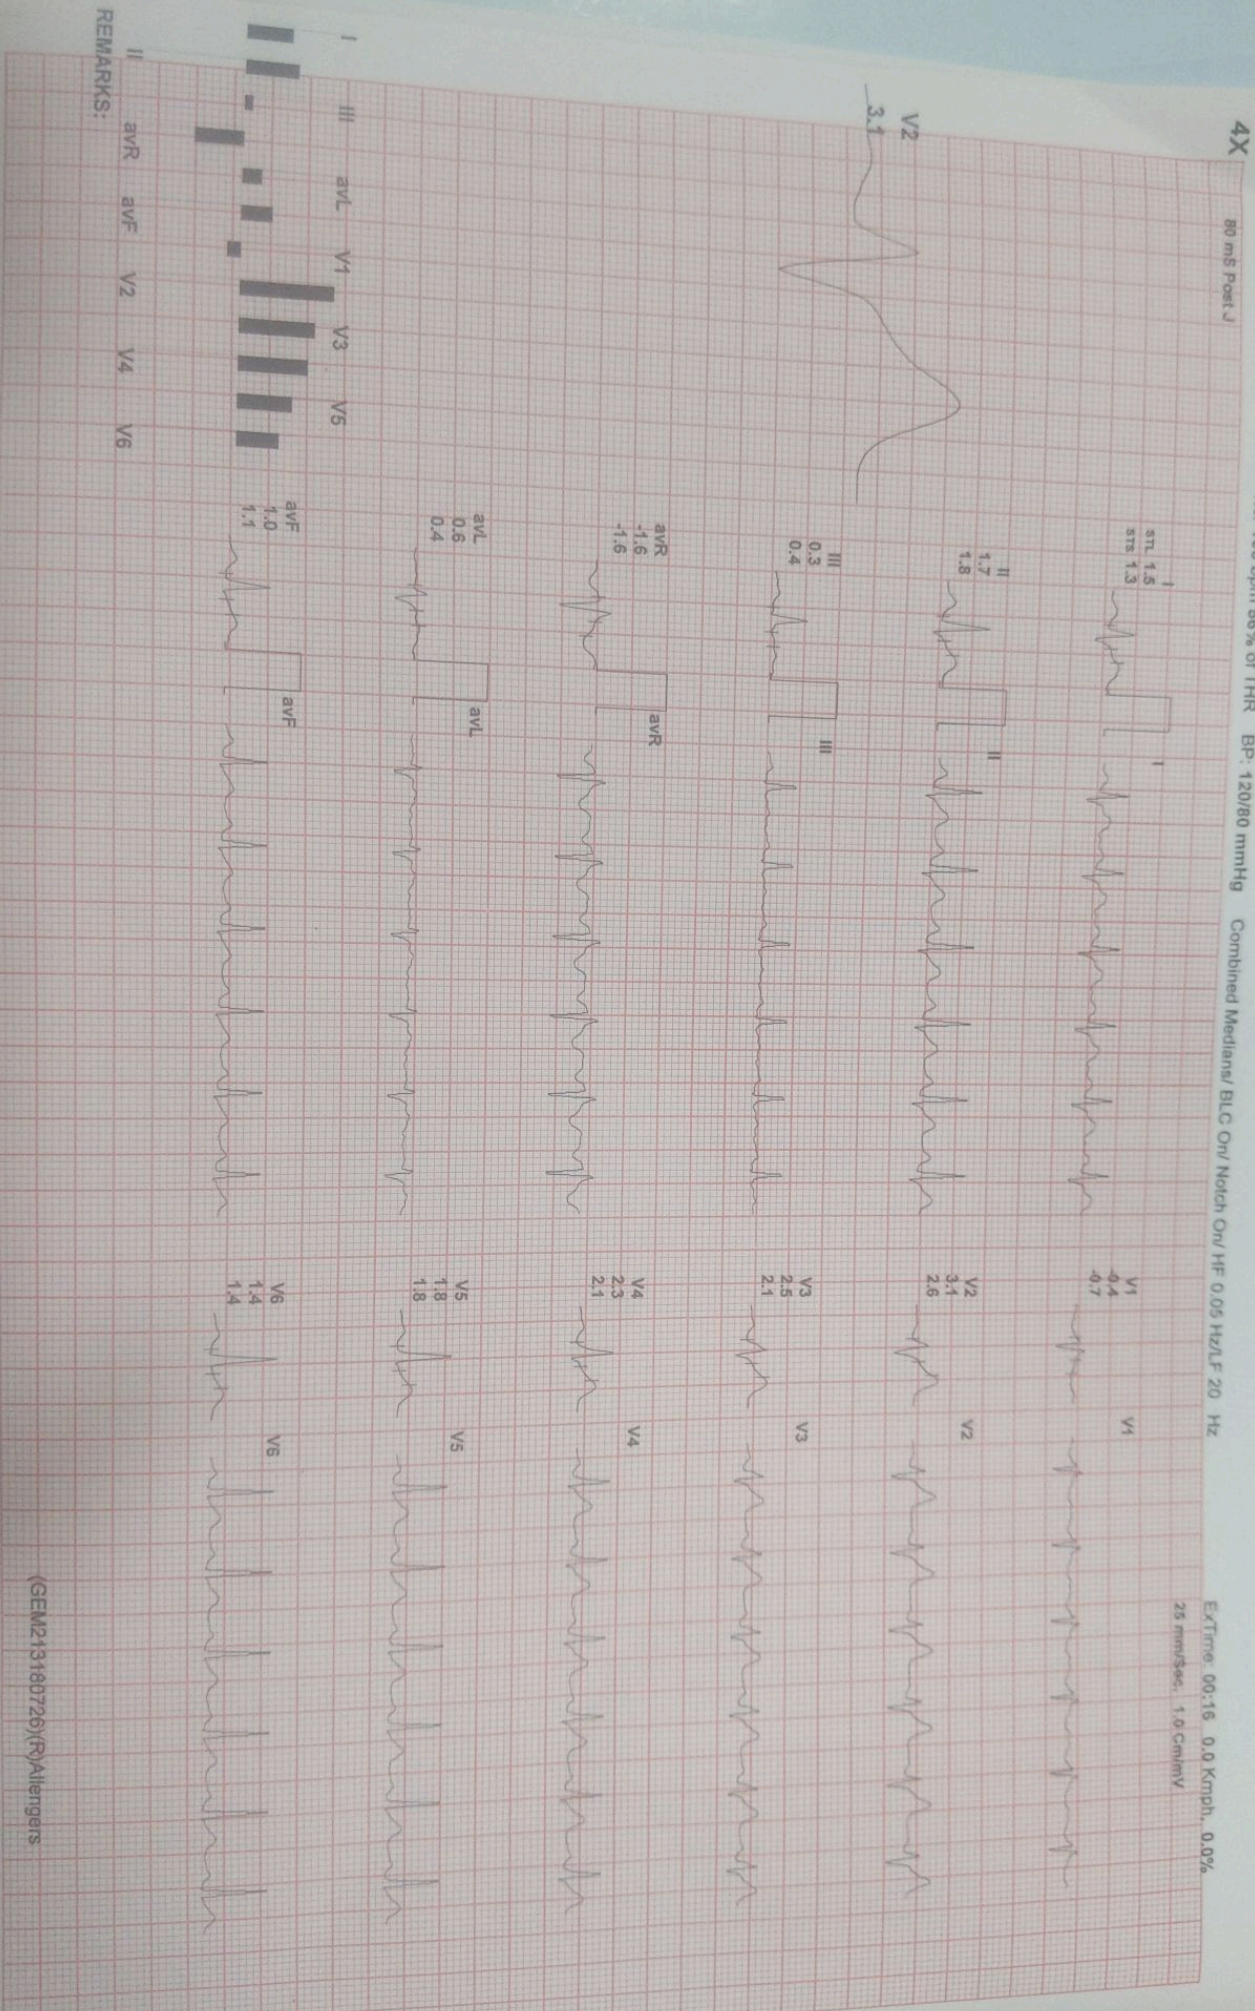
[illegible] bpm 88% of THR BP: 120/80 mmHg Combined Medians/ BLC On/ Notch On/ HF 0.05 Hz/LF 20 Hz

ExTime: 00:16 0.0 Kmph, 0.0%
25 mm/Sec, 1.0 Cm/mV

4X

80 mS Post J

V2
3.1

I
STL 1.5
STS 1.3

II
1.7
1.8

III
0.3
0.4

avR
-1.6
-1.6

avL
0.6
0.4

avF
1.0
1.1

I

II

III

avR

avL

avF

V1
-0.4
-0.7

V2
3.1
2.6

V3
2.5
2.1

V4
2.3
2.1

V5
1.8
1.8

V6
1.4
1.4

V1

V2

V3

V4

V5

V6

I III avL V1 V3 V5

II avR avF V2 V4 V6

REMARKS:

(GEM21316072б)(R)Allengers